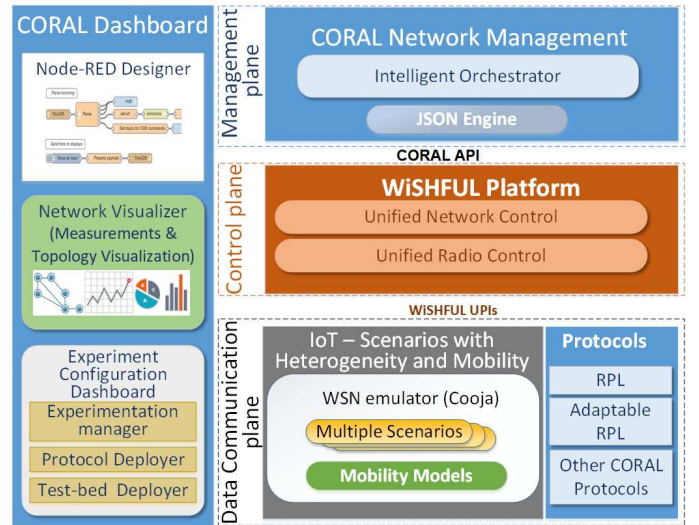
CORAL Dashboard

Node-RED Designer

Network Visualizer (Measurements & Topology Visualization)

Experiment Configuration Dashboard

Experimentation manager

Protocol Deployer

Test-bed Deployer

Management plane

CORAL Network Management

Intelligent Orchestrator

JSON Engine

CORAL API

Control plane

WiSHFUL Platform

Unified Network Control

Unified Radio Control

WiSHFUL UPIs

Data Communication plane

IoT – Scenarios with Heterogeneity and Mobility

WSN emulator (Cooja)

Multiple Scenarios

Mobility Models

Protocols

RPL

Adaptable RPL

Other CORAL Protocols